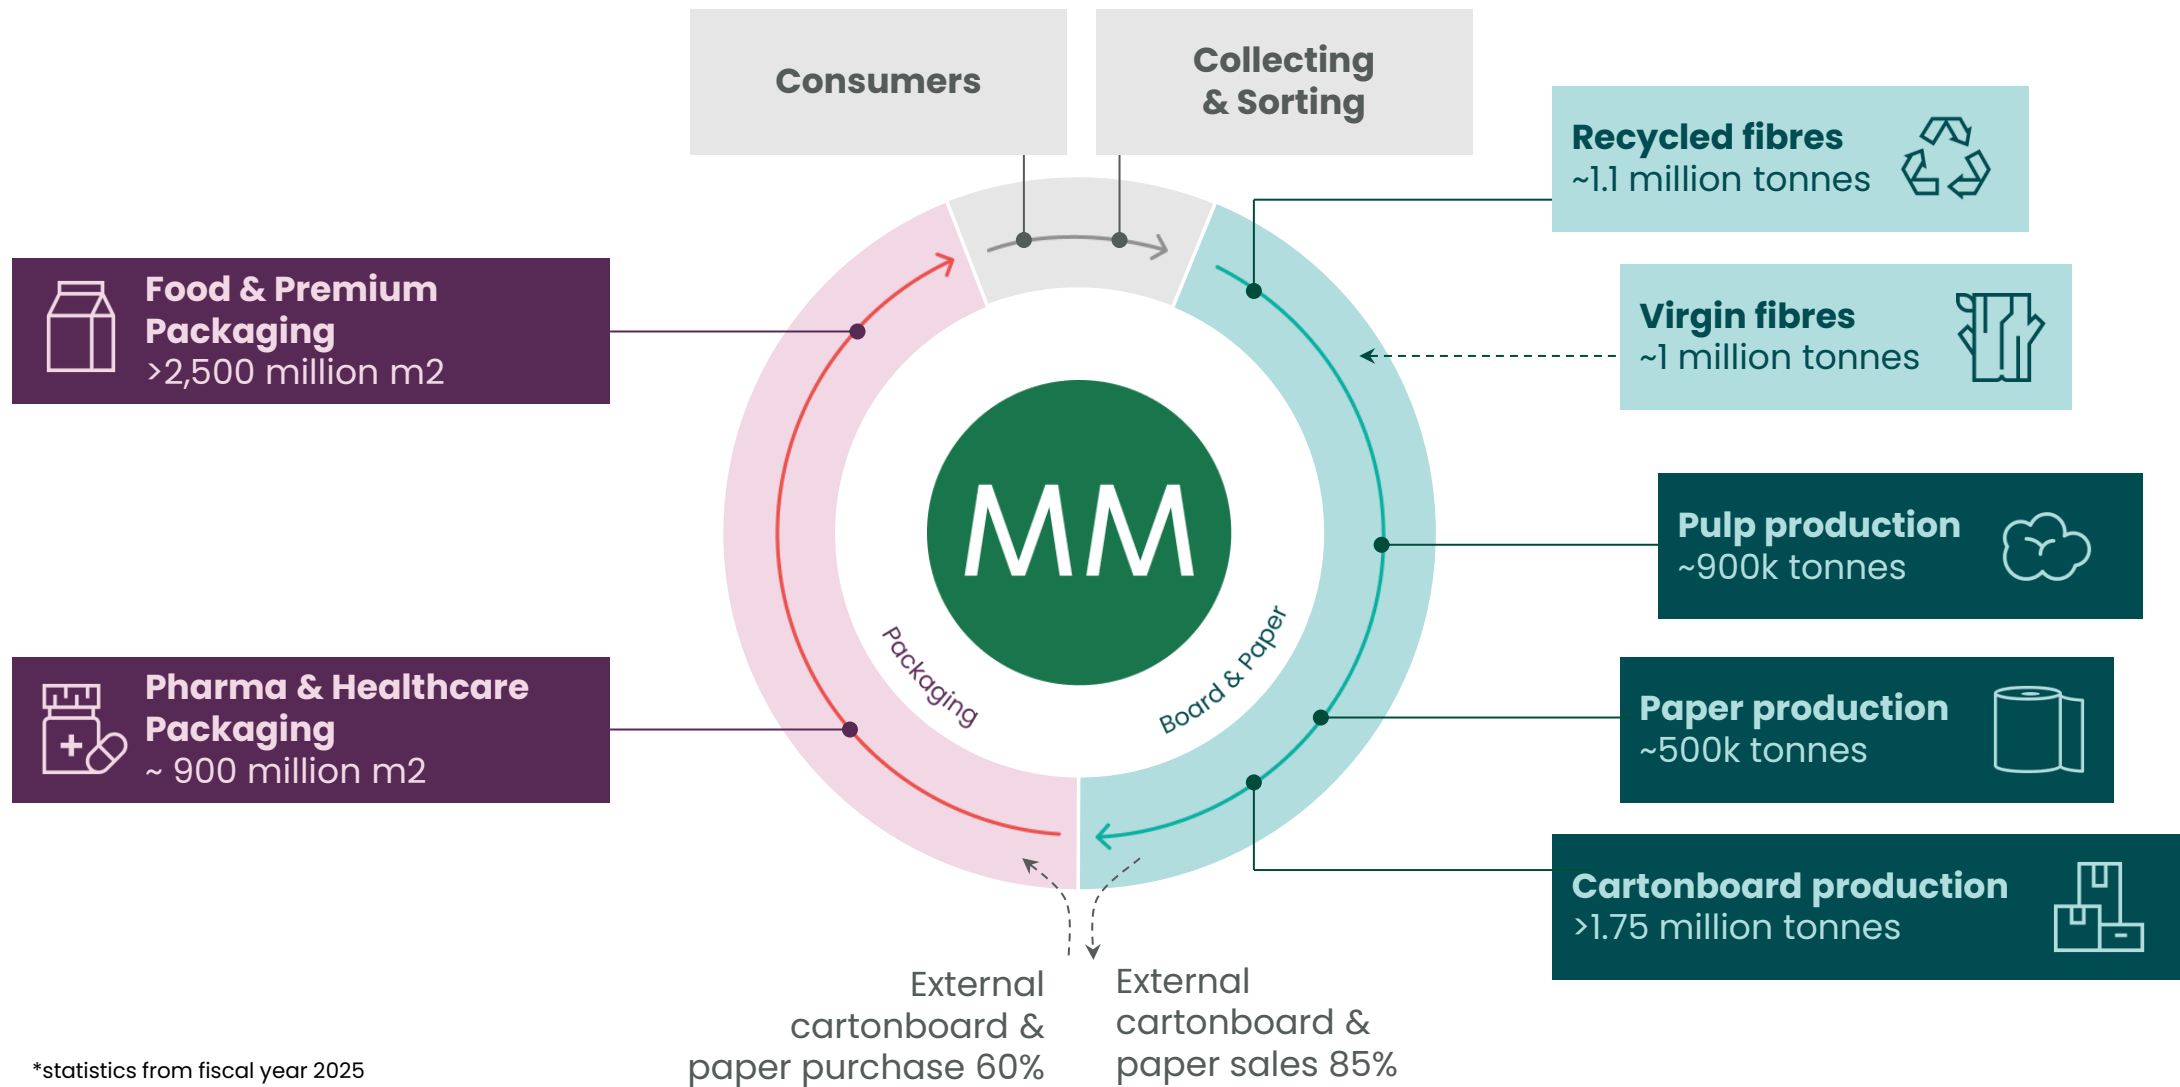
Consumers

Collecting & Sorting

Recycled fibres
~1.1 million tonnes

Virgin fibres
~1 million tonnes

Food & Premium Packaging
>2,500 million m2

MM

Packaging

Board & Paper

Pulp production
~900k tonnes

Pharma & Healthcare Packaging
~ 900 million m2

Paper production
~500k tonnes

Cartonboard production
>1.75 million tonnes

External cartonboard & paper purchase 60%

External cartonboard & paper sales 85%

*statistics from fiscal year 2025